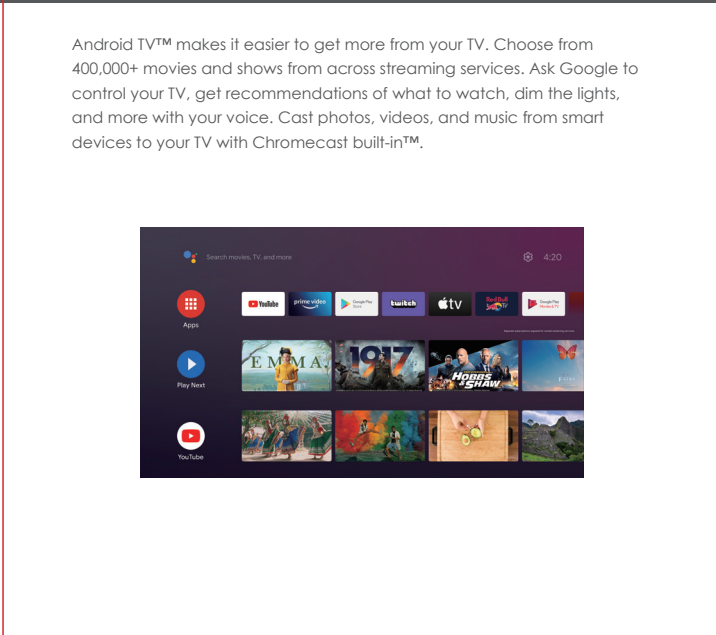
Android TV™ makes it easier to get more from your TV. Choose from 400,000+ movies and shows from across streaming services. Ask Google to control your TV, get recommendations of what to watch, dim the lights, and more with your voice. Cast photos, videos, and music from smart devices to your TV with Chromecast built-in™.

Search movies, TV, and more

4:20

Apps

YouTube

prime video

Google Play Store

twitch

tv

Red Bull TV

Google Play Movies & TV

Play Next

EMMA

1917

HOBBS & SHAW

YouTube